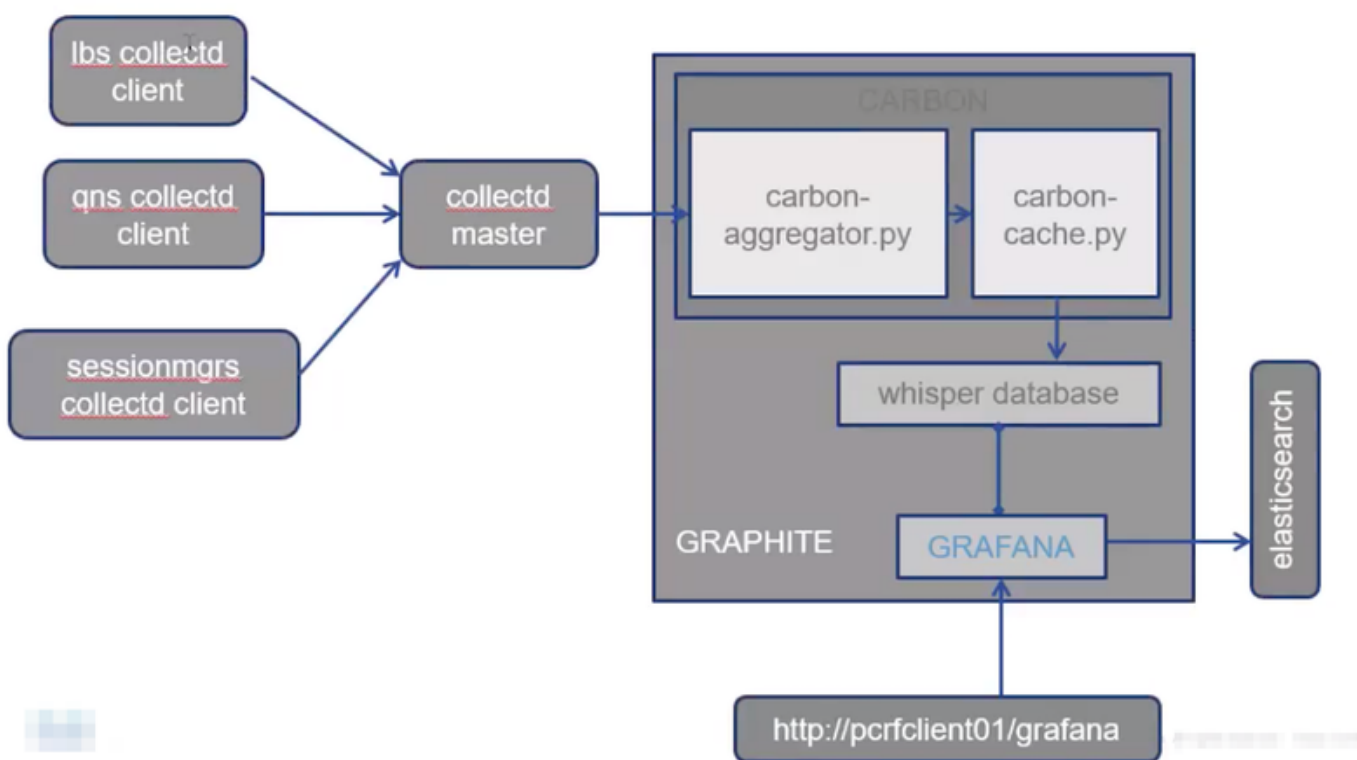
lbs collectd client

qns collectd client

sessionmgrs collectd client

collectd master

CARBON

carbon-aggregator.py

carbon-cache.py

whisper database

GRAPHITE

GRAFANA

elasticsearch

http://pcrfclient01/grafana